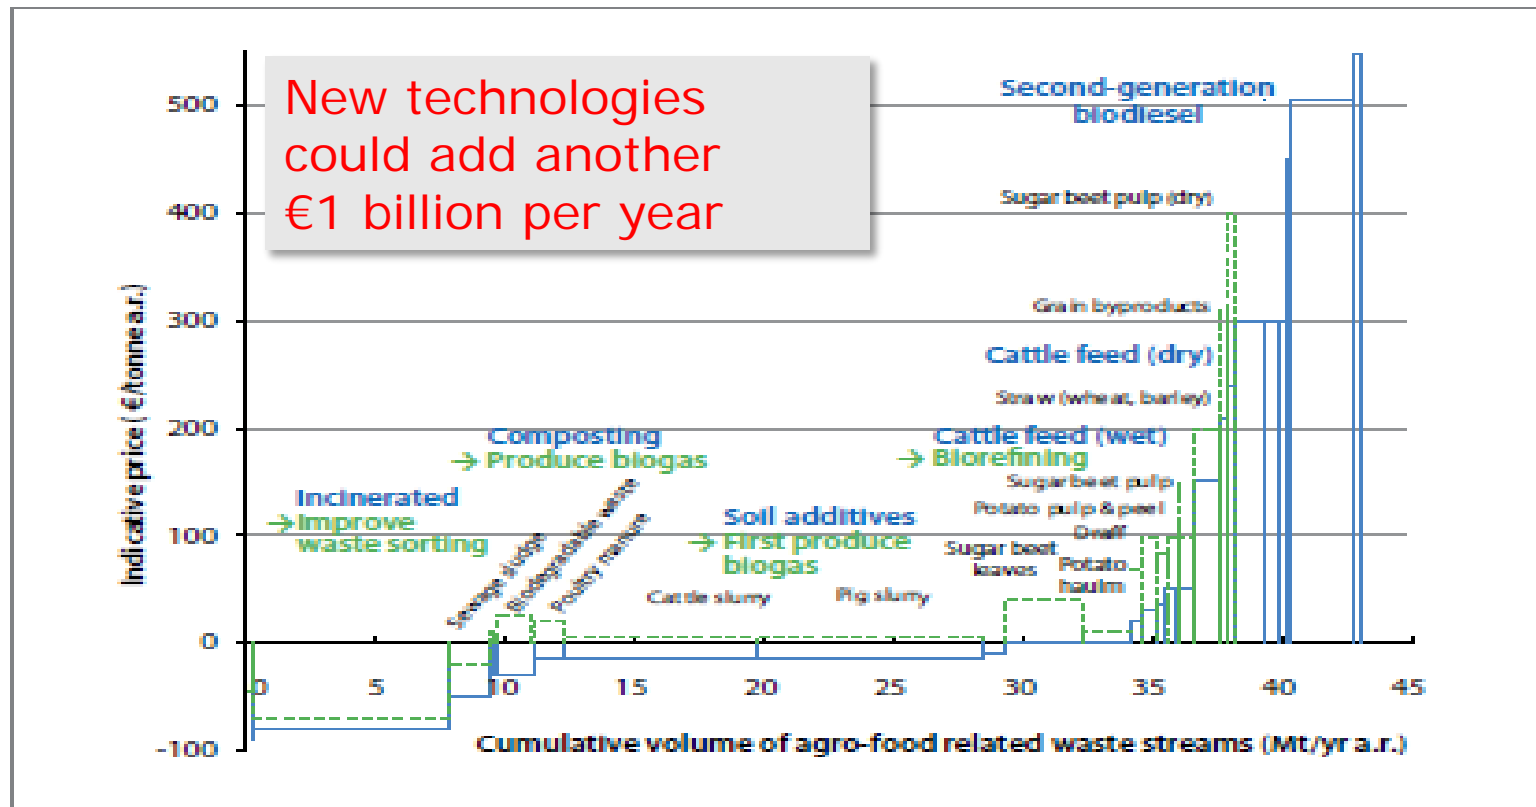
New technologies could add another €1 billion per year

Second-generation biodiesel

Sugar beet pulp (dry)

Grain byproducts

Cattle feed (dry)

Straw (wheat, barley)

Composting → Produce biogas

Cattle feed (wet) → Biorefining

Sugar beet pulp

Potato pulp & peel

Draff

Incinerated → Improve waste sorting

Soil additives → First produce biogas

Sugar beet leaves

Potato haulm

Sewage sludge

Biodegradable waste

Poultry manure

Cattle slurry

Pig slurry

Indicative price (€/tonne a.r.)

500
400
300
200
100
0
-100

0 5 10 15 20 25 30 35 40 45

Cumulative volume of agro-food related waste streams (Mt/yr a.r.)